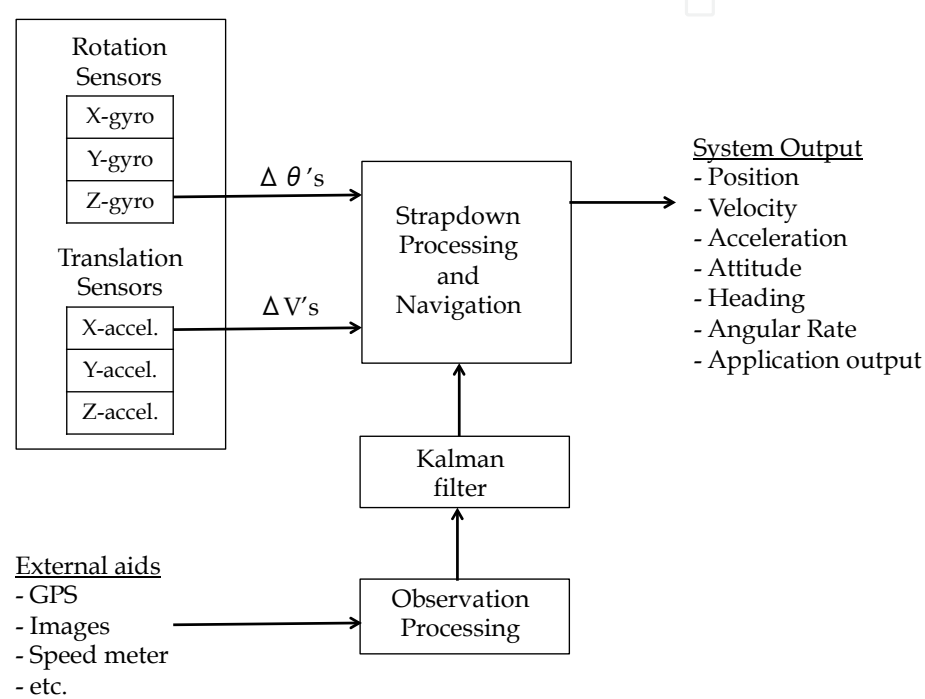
Rotation Sensors

X-gyro

Y-gyro

Z-gyro

Translation Sensors

X-accel.

Y-accel.

Z-accel.

$\Delta\ \theta$'s

$\Delta$ V's

Strapdown Processing and Navigation

System Output
- Position
- Velocity
- Acceleration
- Attitude
- Heading
- Angular Rate
- Application output

Kalman filter

External aids
- GPS
- Images
- Speed meter
- etc.

Observation Processing